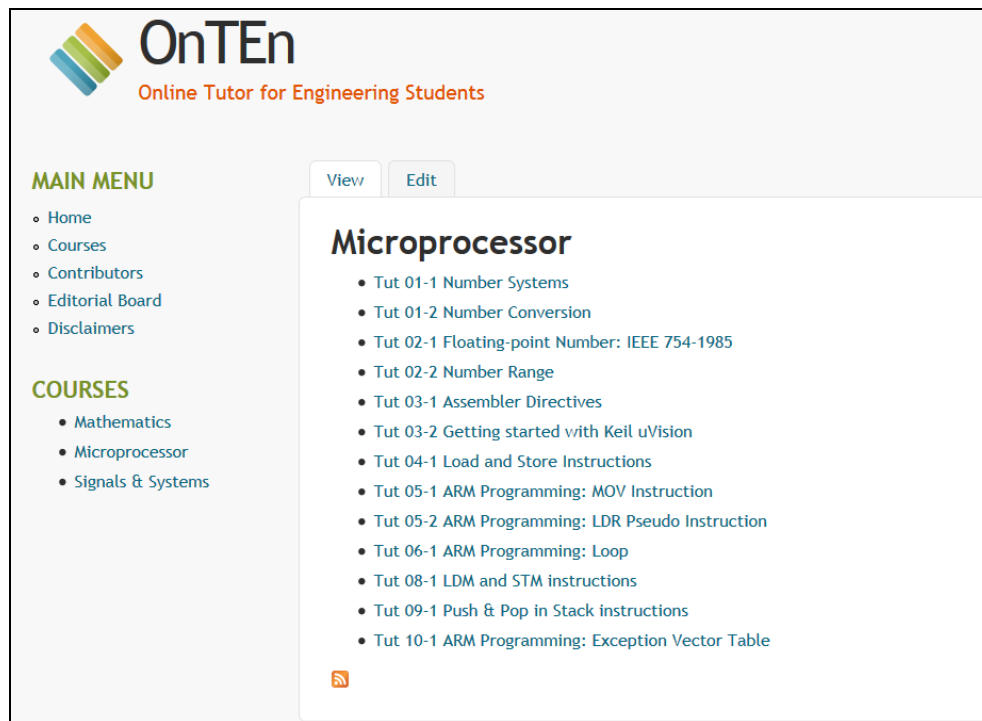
OnTEn
Online Tutor for Engineering Students

MAIN MENU
- Home
- Courses
- Contributors
- Editorial Board
- Disclaimers

COURSES
- Mathematics
- Microprocessor
- Signals & Systems

View Edit

Microprocessor
- Tut 01-1 Number Systems
- Tut 01-2 Number Conversion
- Tut 02-1 Floating-point Number: IEEE 754-1985
- Tut 02-2 Number Range
- Tut 03-1 Assembler Directives
- Tut 03-2 Getting started with Keil uVision
- Tut 04-1 Load and Store Instructions
- Tut 05-1 ARM Programming: MOV Instruction
- Tut 05-2 ARM Programming: LDR Pseudo Instruction
- Tut 06-1 ARM Programming: Loop
- Tut 08-1 LDM and STM instructions
- Tut 09-1 Push & Pop in Stack instructions
- Tut 10-1 ARM Programming: Exception Vector Table